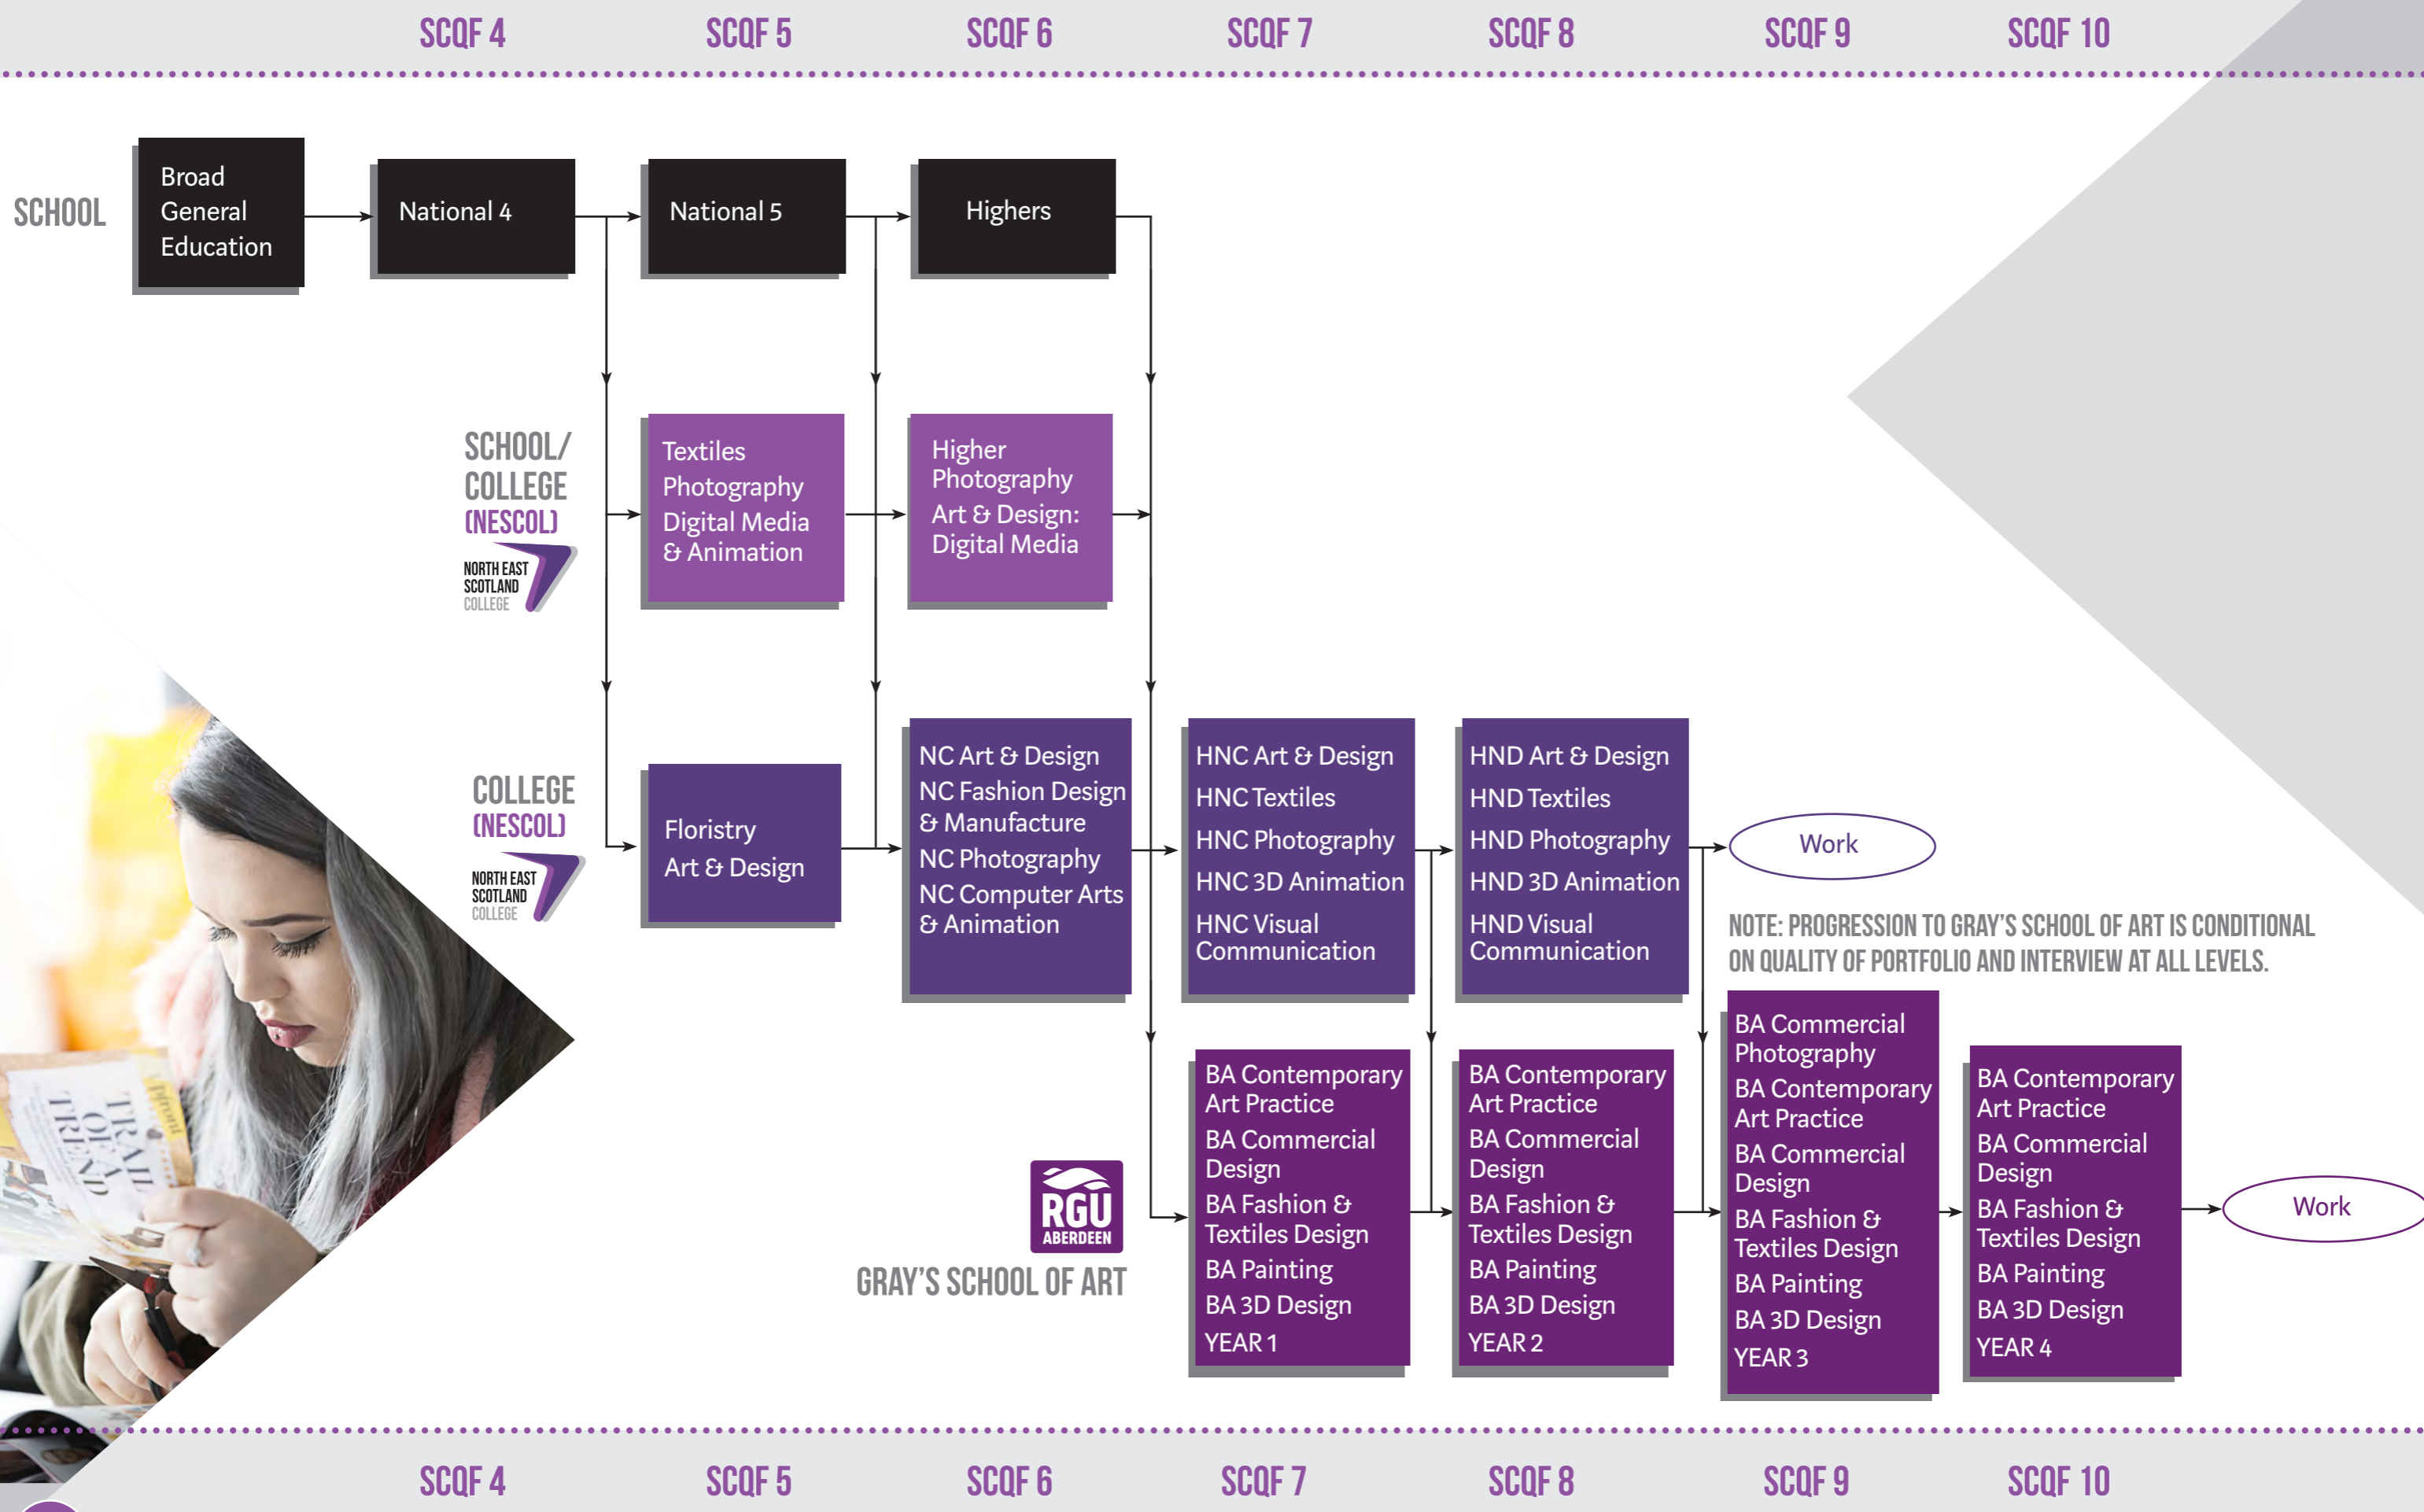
SCQF 4 SCQF 5 SCQF 6 SCQF 7 SCQF 8 SCQF 9 SCQF 10

SCHOOL

Broad General Education

National 4

National 5

Highers

SCHOOL/ COLLEGE (NESCOL)

NORTH EAST SCOTLAND COLLEGE

Textiles
Photography
Digital Media & Animation

Higher
Photography
Art & Design: Digital Media

COLLEGE (NESCOL)

NORTH EAST SCOTLAND COLLEGE

Floristry
Art & Design

NC Art & Design
NC Fashion Design & Manufacture
NC Photography
NC Computer Arts & Animation

HNC Art & Design
HNC Textiles
HNC Photography
HNC 3D Animation
HNC Visual Communication

HND Art & Design
HND Textiles
HND Photography
HND 3D Animation
HND Visual Communication

Work

NOTE: PROGRESSION TO GRAY'S SCHOOL OF ART IS CONDITIONAL ON QUALITY OF PORTFOLIO AND INTERVIEW AT ALL LEVELS.

RGU ABERDEEN

GRAY'S SCHOOL OF ART

BA Contemporary Art Practice
BA Commercial Design
BA Fashion & Textiles Design
BA Painting
BA 3D Design
YEAR 1

BA Contemporary Art Practice
BA Commercial Design
BA Fashion & Textiles Design
BA Painting
BA 3D Design
YEAR 2

BA Commercial Photography
BA Contemporary Art Practice
BA Commercial Design
BA Fashion & Textiles Design
BA Painting
BA 3D Design
YEAR 3

BA Contemporary Art Practice
BA Commercial Design
BA Fashion & Textiles Design
BA Painting
BA 3D Design
YEAR 4

Work

SCQF 4 SCQF 5 SCQF 6 SCQF 7 SCQF 8 SCQF 9 SCQF 10